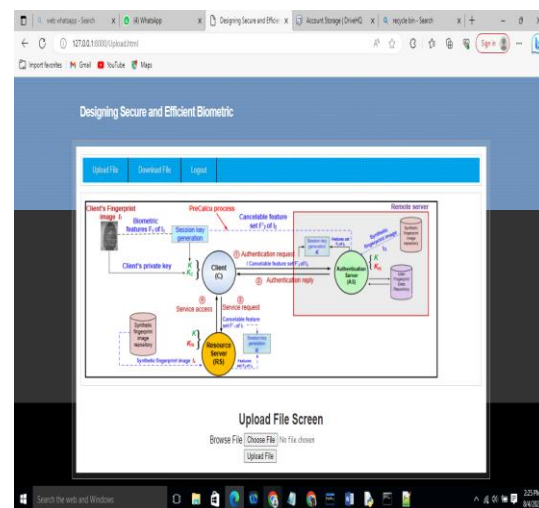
web whatsapp - Search
(4) WhatsApp
Designing Secure and Efficie
Account Storage | DriveHQ
recycle bin - Search
127.0.0.1:8000/Upload.html
Sign in
Import favorites
Gmail
YouTube
Maps

Designing Secure and Efficient Biometric

Upload File
Download File
Logout

Client's Fingerprint image $I_c$
Biometric features $F_c$ of $I_c$
PreCalcu process
Cancelable feature set $F'_c$ of $I_c$
Remote server
Session key generation
① Authentication request
Client's private key
K
$K_c$
Client (C)
Authentication Server (AS)
③ Authentication reply
⑤ Service access
④ Service request
Synthetic fingerprint image repository
User Fingerprint Data Repository
Resource Server (RS)
Synthetic fingerprint image $I_s$
Session key generation
Cancelable feature set
K
$K_s$

Upload File Screen
Browse File
Choose File
No file chosen
Upload File

Search the web and Windows
2:25 PM